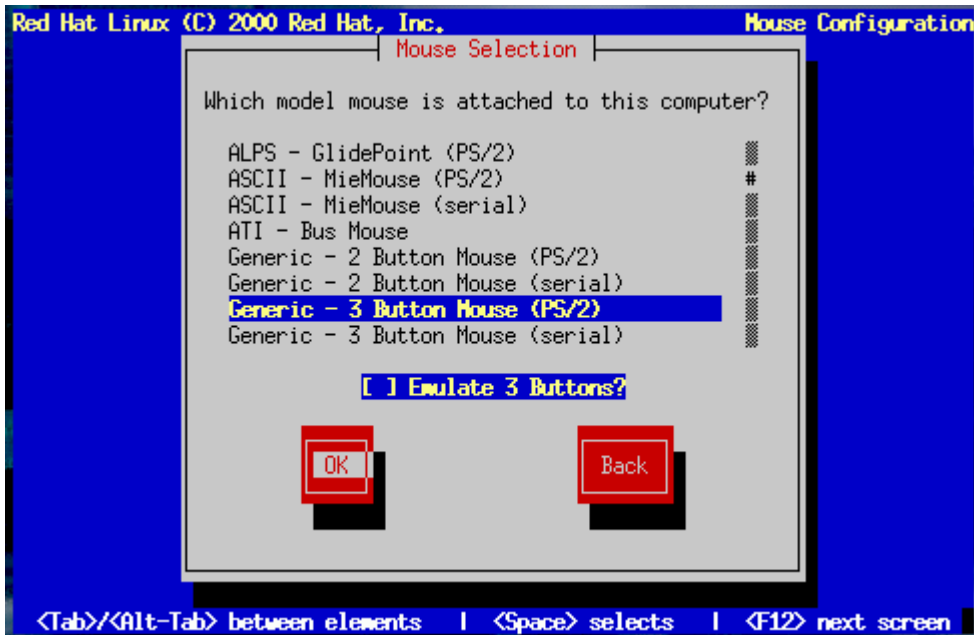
Red Hat Linux (C) 2000 Red Hat, Inc. Mouse Configuration

Mouse Selection

Which model mouse is attached to this computer?

ALPS - GlidePoint (PS/2)
ASCII - MieMouse (PS/2)
ASCII - MieMouse (serial)
ATI - Bus Mouse
Generic - 2 Button Mouse (PS/2)
Generic - 2 Button Mouse (serial)
Generic - 3 Button Mouse (PS/2)
Generic - 3 Button Mouse (serial)

[ ] Emulate 3 Buttons?

OK

Back

<Tab>/<Alt-Tab> between elements | <Space> selects | <F12> next screen